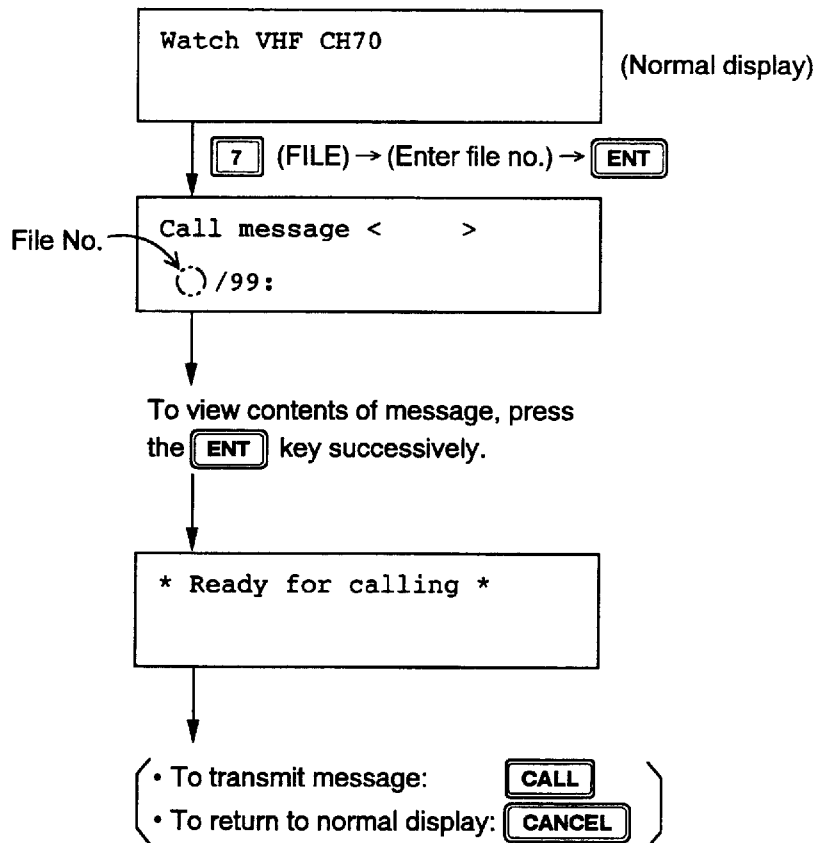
Watch VHF CH70

(Normal display)

7 (FILE) → (Enter file no.) → ENT

File No.

Call message < >
( )/99:

To view contents of message, press the ENT key successively.

* Ready for calling *

• To transmit message: CALL
• To return to normal display: CANCEL